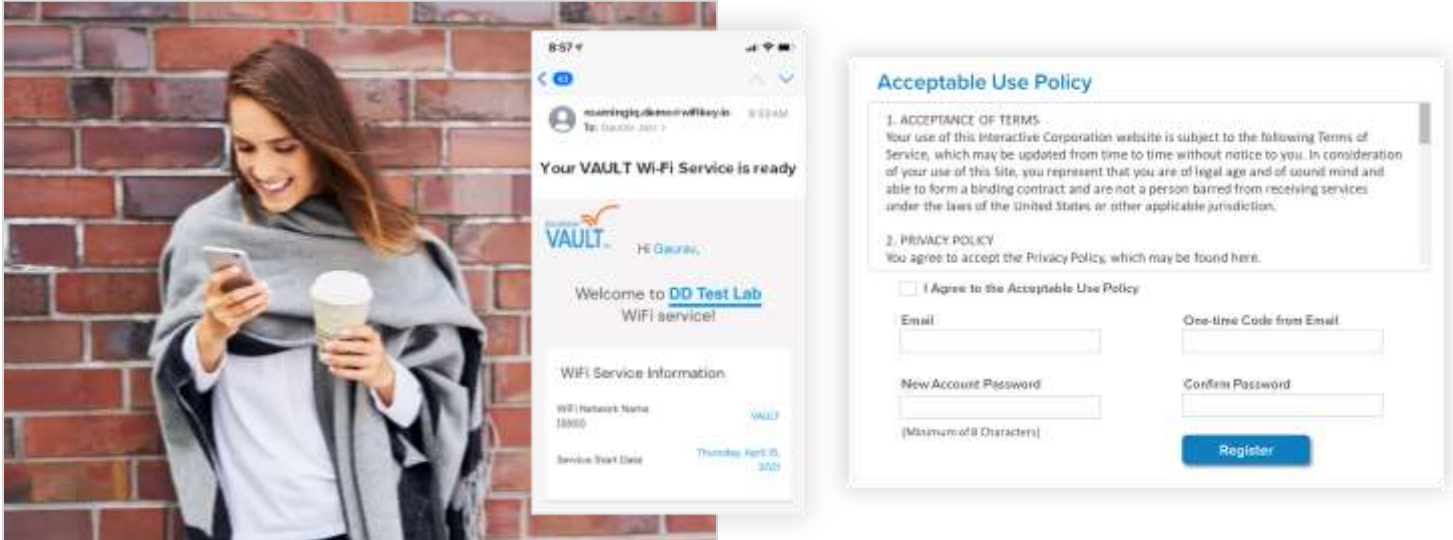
8:57

63

roamingiq.demo@wifikey.in 8:53 AM
To: Gaurav Jain

Your VAULT Wi-Fi Service is ready

VAULT

Hi Gaurav,

Welcome to DD Test Lab WiFi service!

WiFi Service Information

WiFi Network Name (SSID) VAULT

Service Start Date Thursday April 15, 2021

Acceptable Use Policy

1. ACCEPTANCE OF TERMS
Your use of this Interactive Corporation website is subject to the following Terms of Service, which may be updated from time to time without notice to you. In consideration of your use of this Site, you represent that you are of legal age and of sound mind and able to form a binding contract and are not a person barred from receiving services under the laws of the United States or other applicable jurisdiction.

2. PRIVACY POLICY
You agree to accept the Privacy Policy, which may be found here.

I Agree to the Acceptable Use Policy

Email

One-time Code from Email

New Account Password

Confirm Password

(Minimum of 8 Characters)

Register